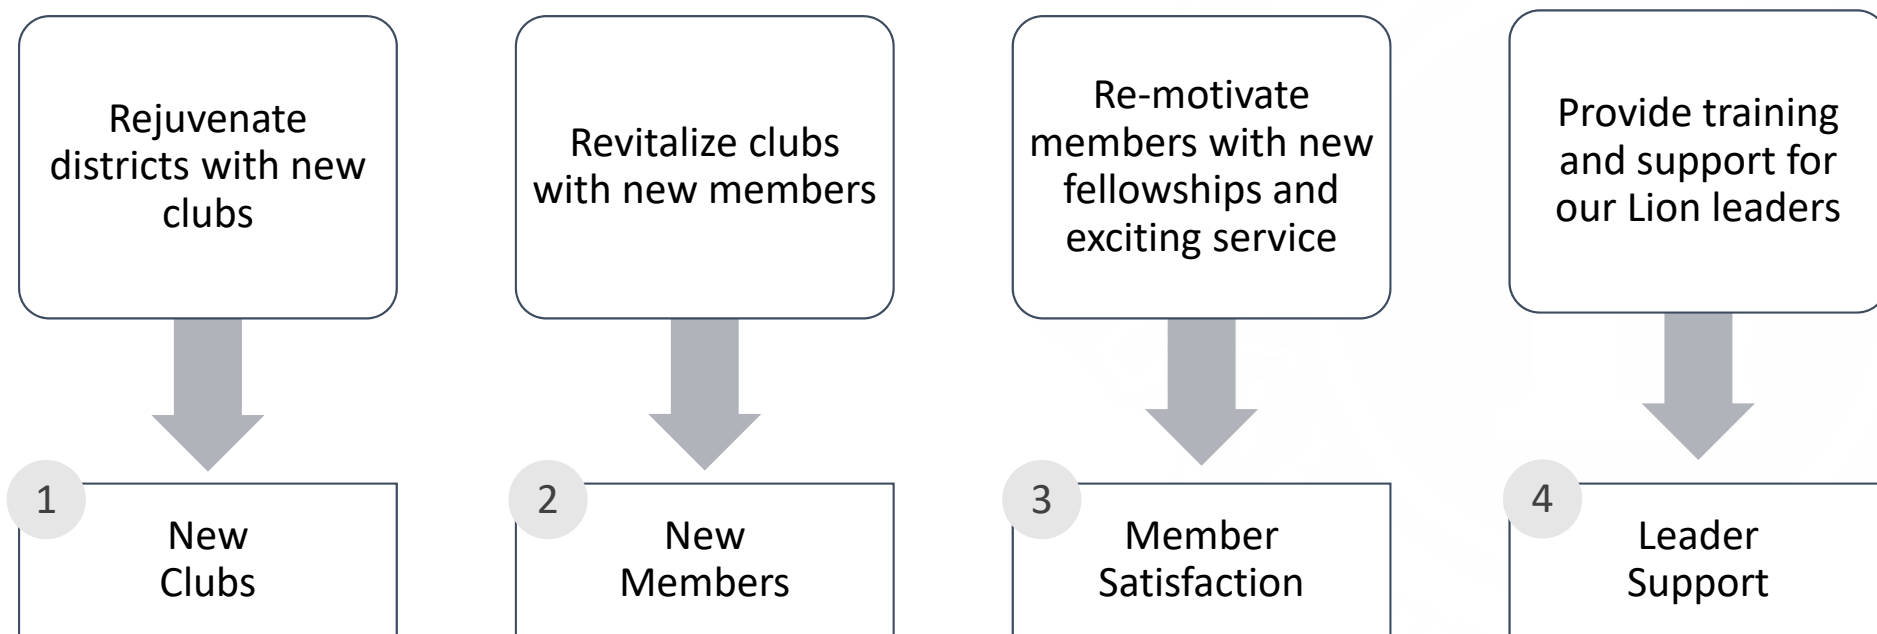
Rejuvenate districts with new clubs

1

New Clubs

Revitalize clubs with new members

2

New Members

Re-motivate members with new fellowships and exciting service

3

Member Satisfaction

Provide training and support for our Lion leaders

4

Leader Support